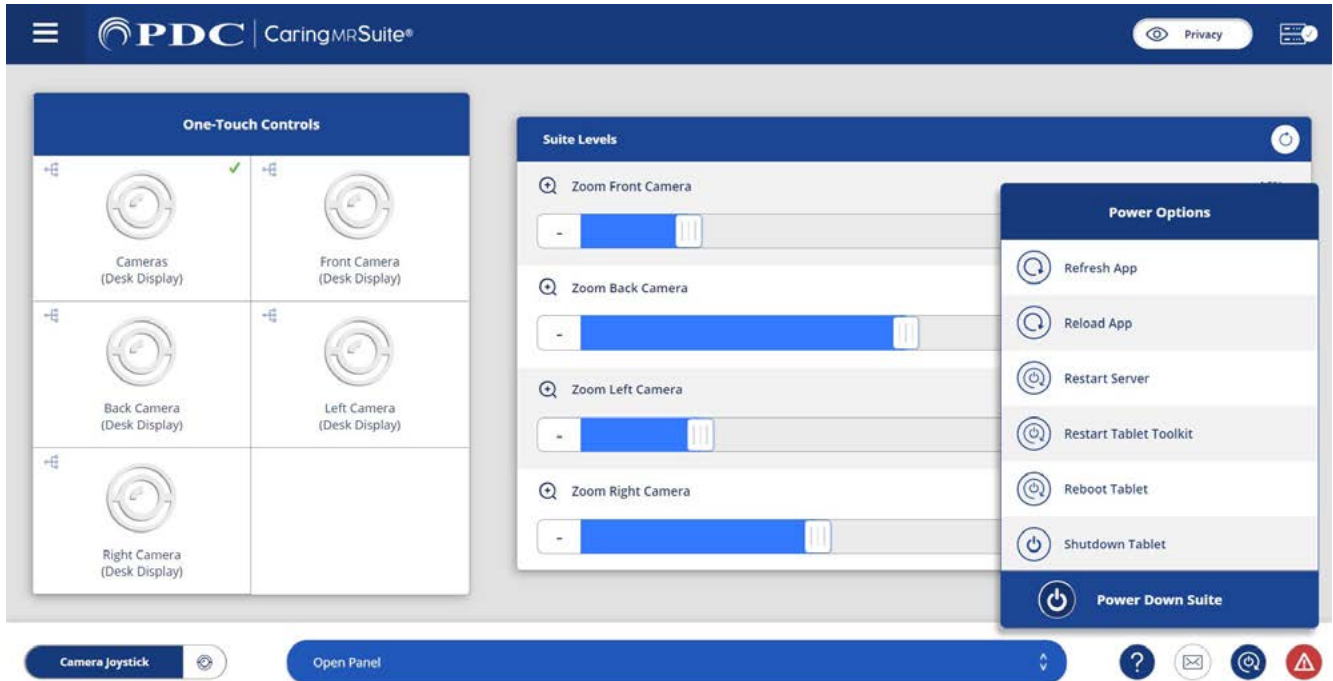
PDC | CaringMRSuite®

Privacy

One-Touch Controls

Cameras
(Desk Display)

Front Camera
(Desk Display)

Back Camera
(Desk Display)

Left Camera
(Desk Display)

Right Camera
(Desk Display)

Suite Levels

Zoom Front Camera

-

Zoom Back Camera

-

Zoom Left Camera

-

Zoom Right Camera

-

Power Options

Refresh App

Reload App

Restart Server

Restart Tablet Toolkit

Reboot Tablet

Shutdown Tablet

Power Down Suite

Camera Joystick

Open Panel